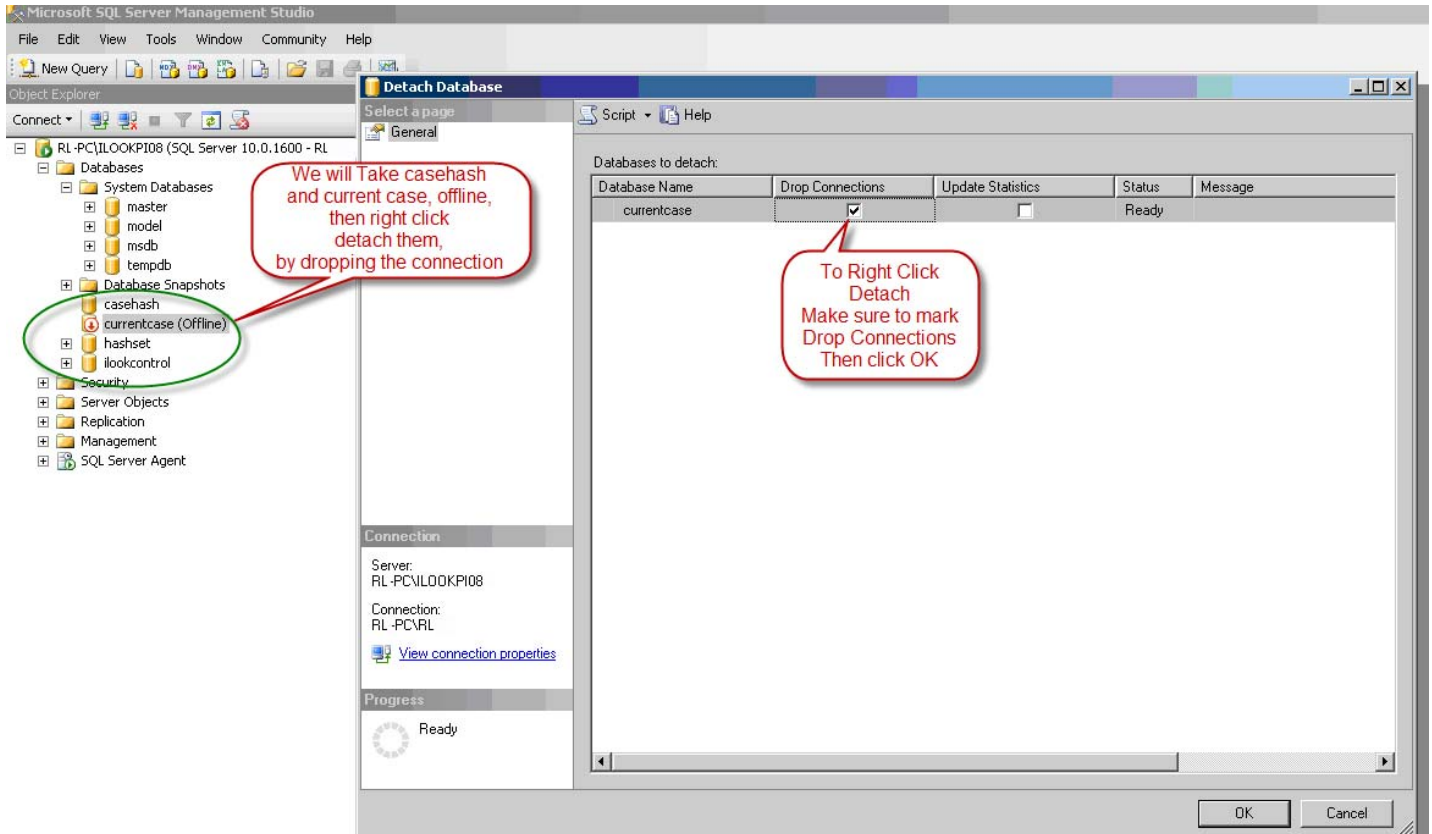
Microsoft SQL Server Management Studio

File Edit View Tools Window Community Help

New Query

Object Explorer

Connect ▾

RL-PC\ILOOKPI08 (SQL Server 10.0.1600 - RL
Databases
System Databases
master
model
msdb
tempdb
Database Snapshots
casehash
currentcase (Offline)
hashset
ilookcontrol
Security
Server Objects
Replication
Management
SQL Server Agent

We will Take casehash and current case, offline, then right click detach them, by dropping the connection

Detach Database

Select a page
General

Script ▾ Help

Databases to detach:

| Database Name | Drop Connections | Update Statistics | Status | Message |
|---|---|---|---|---|
| currentcase | ☑ | ☐ | Ready | |

To Right Click Detach Make sure to mark Drop Connections Then click OK

Connection

Server:
RL-PC\ILOOKPI08

Connection:
RL-PC\RL

View connection properties

Progress

Ready

OK Cancel